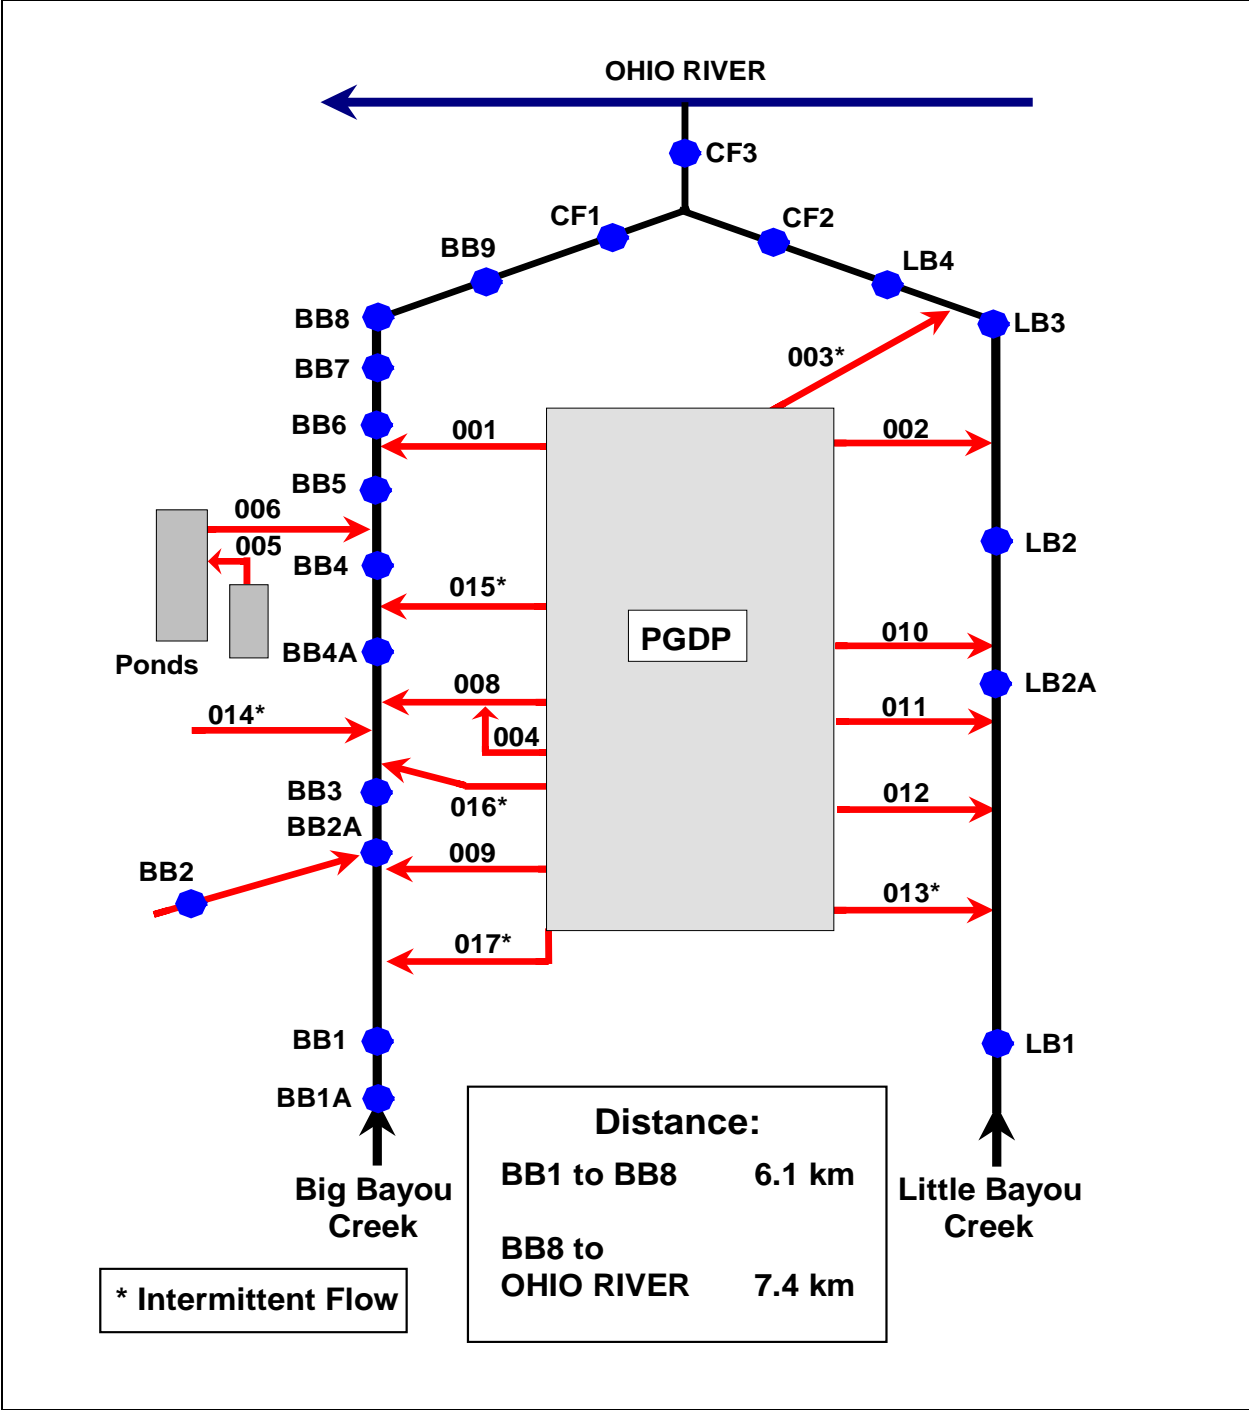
OHIO RIVER

CF3

CF1

CF2

BB9

LB4

BB8

LB3

BB7

003*

BB6

001

002

BB5

006

005

LB2

BB4

015*

PGDP

Ponds

BB4A

010

LB2A

008

014*

011

004

BB3

016*

012

BB2A

009

BB2

013*

017*

BB1

LB1

BB1A

Big Bayou Creek

Distance:

| | |
|---|---|
| BB1 to BB8 | 6.1 km |
| BB8 to OHIO RIVER | 7.4 km |

Little Bayou Creek

* Intermittent Flow